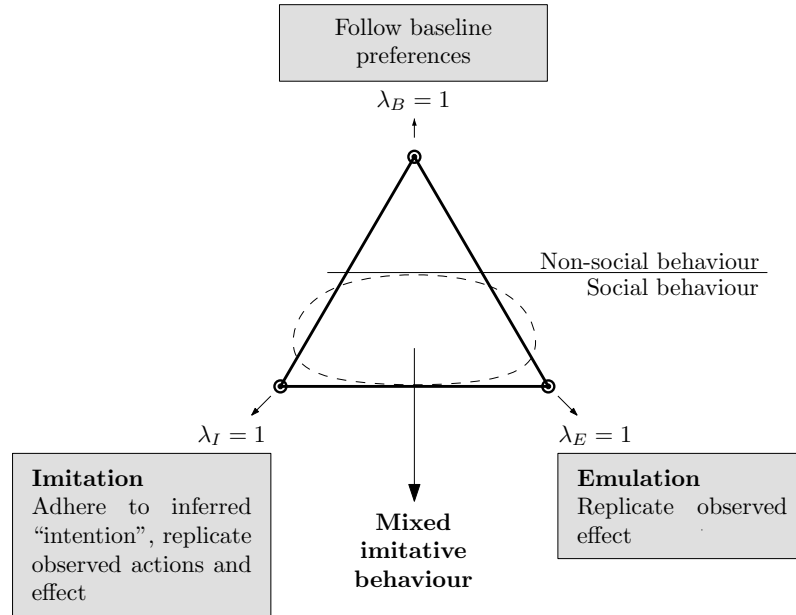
Follow baseline preferences

$\lambda_B = 1$

Non-social behaviour

Social behaviour

$\lambda_I = 1$

$\lambda_E = 1$

**Imitation**
Adhere to inferred "intention", replicate observed actions and effect

**Mixed imitative behaviour**

**Emulation**
Replicate observed effect